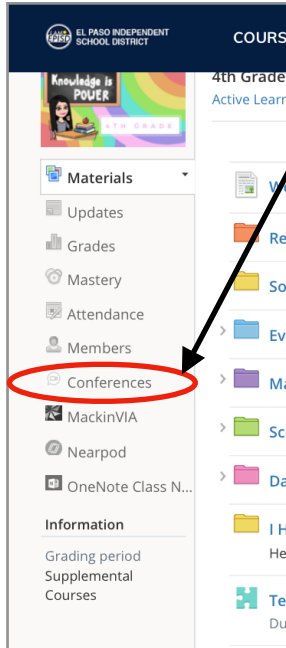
EL PASO INDEPENDENT SCHOOL DISTRICT

COURS

Knowledge is POWER

4TH GRADE

4th Grade

Active Learn

Materials

Updates

Grades

Mastery

Attendance

Members

Conferences

MackinVIA

Nearpod

OneNote Class N...

Information

Grading period

Supplemental Courses

We

Re

So

Ev

Ma

Sc

Da

I H

He

Te

Du